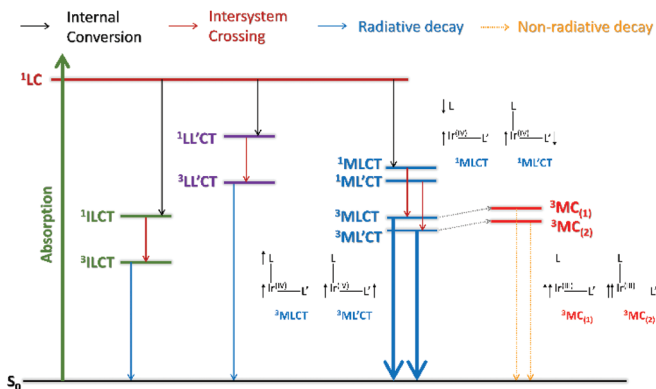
Internal Conversion

Intersystem Crossing

Radiative decay

Non-radiative decay

$^1$LC

Absorption

$^1$LL'CT

$^3$LL'CT

$^1$ILCT

$^3$ILCT

$^1$MLCT

$^1$ML'CT

$^3$MLCT

$^3$ML'CT

$^3$MC$_{(1)}$

$^3$MC$_{(2)}$

L
Ir$^{(IV)}$ L'
$^1$MLCT

L
Ir$^{(IV)}$ L'
$^1$ML'CT

L
Ir$^{(IV)}$ L'
$^3$MLCT

L
Ir$^{(IV)}$ L'
$^3$ML'CT

L
Ir$^{(III)}$ L'
$^3$MC$_{(1)}$

L
Ir$^{(III)}$ L'
$^3$MC$_{(2)}$

S$_0$